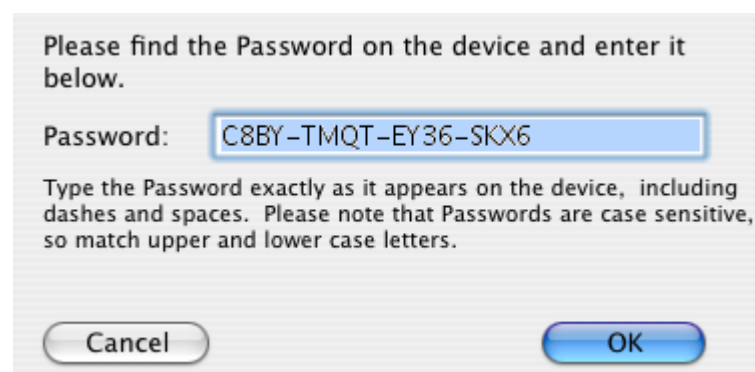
Please find the Password on the device and enter it below.

Password: C8BY-TMQT-EY36-SKX6

Type the Password exactly as it appears on the device, including dashes and spaces. Please note that Passwords are case sensitive, so match upper and lower case letters.

Cancel

OK